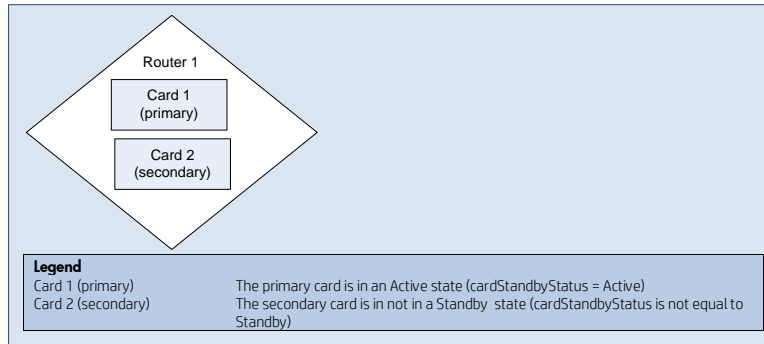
Router 1

Card 1
(primary)

Card 2
(secondary)

Legend

| | |
|---|---|
| Card 1 (primary) | The primary card is in an Active state (cardStandbyStatus = Active) |
| Card 2 (secondary) | The secondary card is in not in a Standby state (cardStandbyStatus is not equal to Standby) |